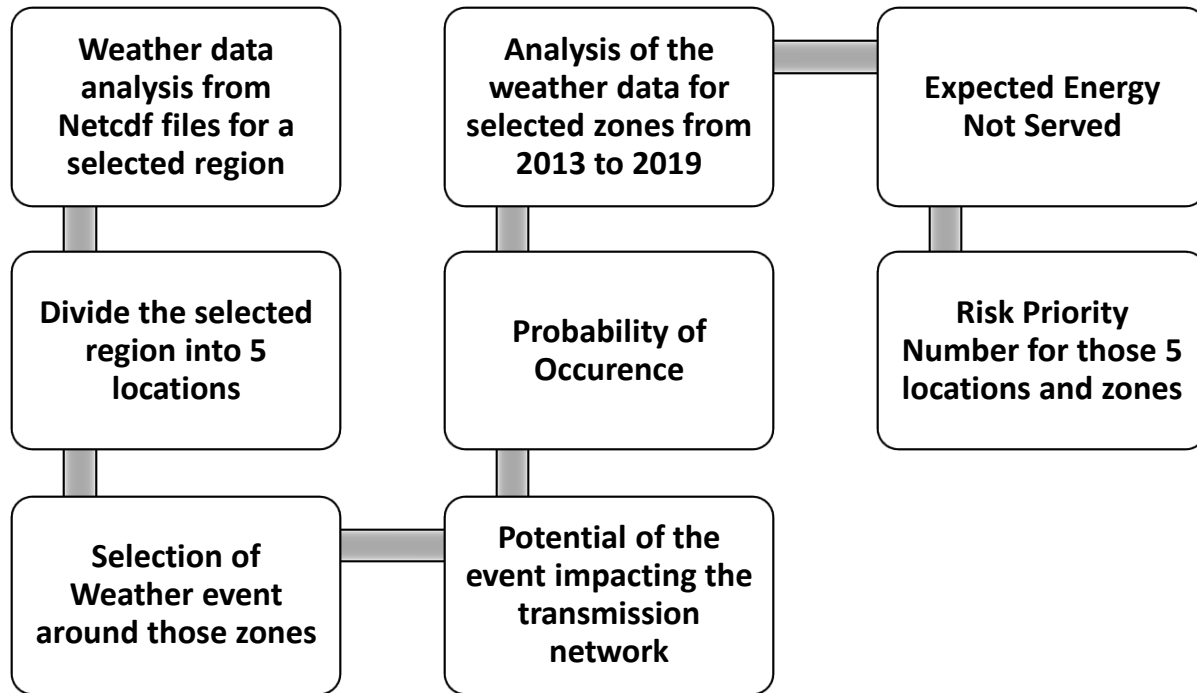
Weather data analysis from Netcdf files for a selected region

Divide the selected region into 5 locations

Selection of Weather event around those zones

Potential of the event impacting the transmission network

Probability of Occurence

Analysis of the weather data for selected zones from 2013 to 2019

Expected Energy Not Served

Risk Priority Number for those 5 locations and zones